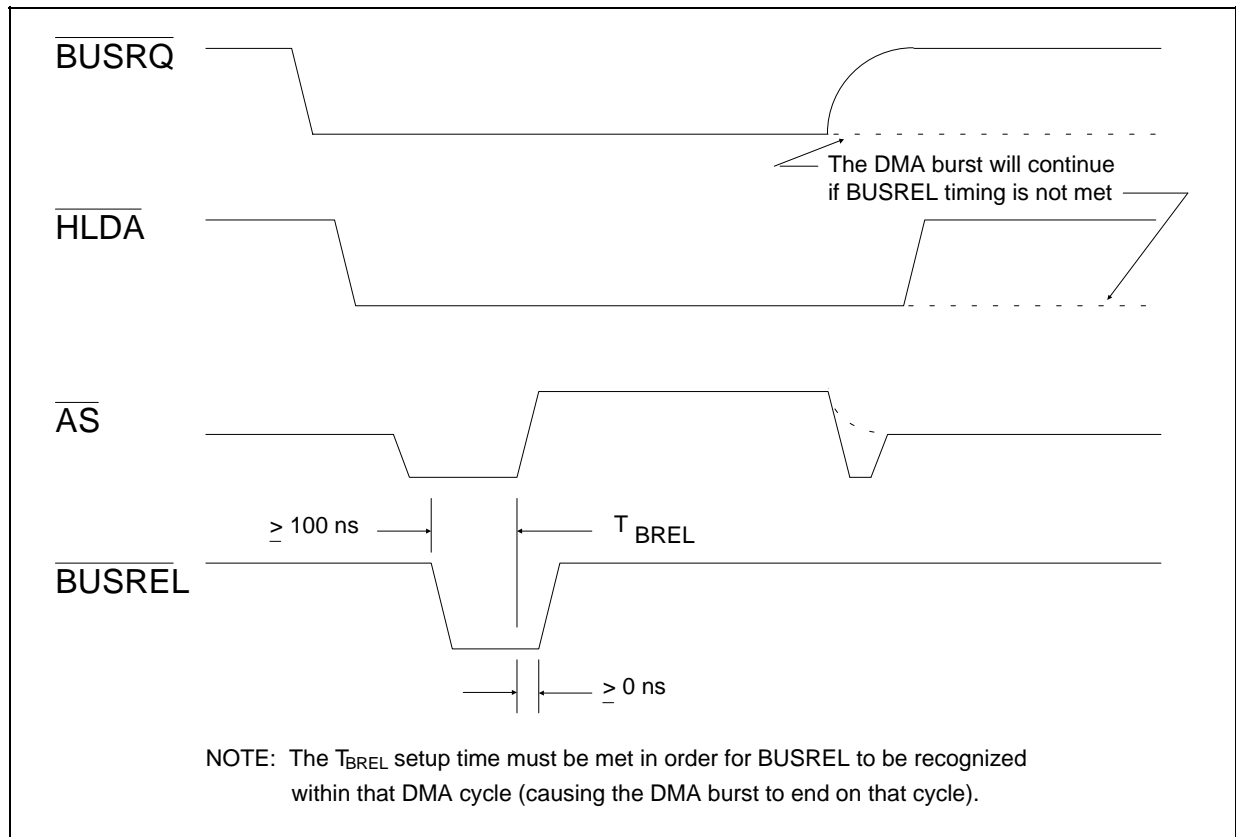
$\overline{\text{BUSRQ}}$

The DMA burst will continue if BUSREL timing is not met

$\overline{\text{HLDA}}$

$\overline{\text{AS}}$

$\geq$ 100 ns

$T_{BREL}$

$\overline{\text{BUSREL}}$

$\geq$ 0 ns

NOTE: The $T_{BREL}$ setup time must be met in order for BUSREL to be recognized within that DMA cycle (causing the DMA burst to end on that cycle).